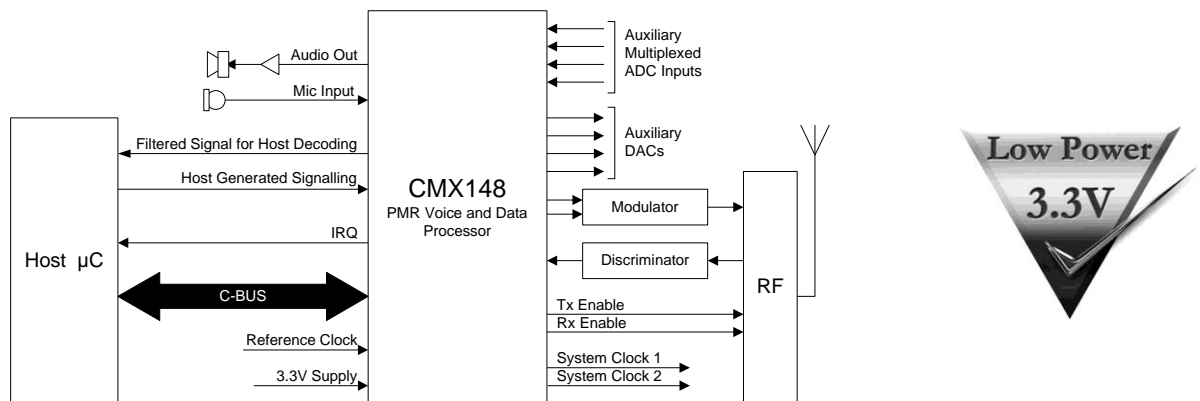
Audio Out

Mic Input

Filtered Signal for Host Decoding

Host Generated Signalling

IRQ

Host μC

C-BUS

Reference Clock

3.3V Supply

CMX148

PMR Voice and Data Processor

Auxiliary Multiplexed ADC Inputs

Auxiliary DACs

Modulator

Discriminator

RF

Tx Enable

Rx Enable

System Clock 1

System Clock 2

Low Power

3.3V